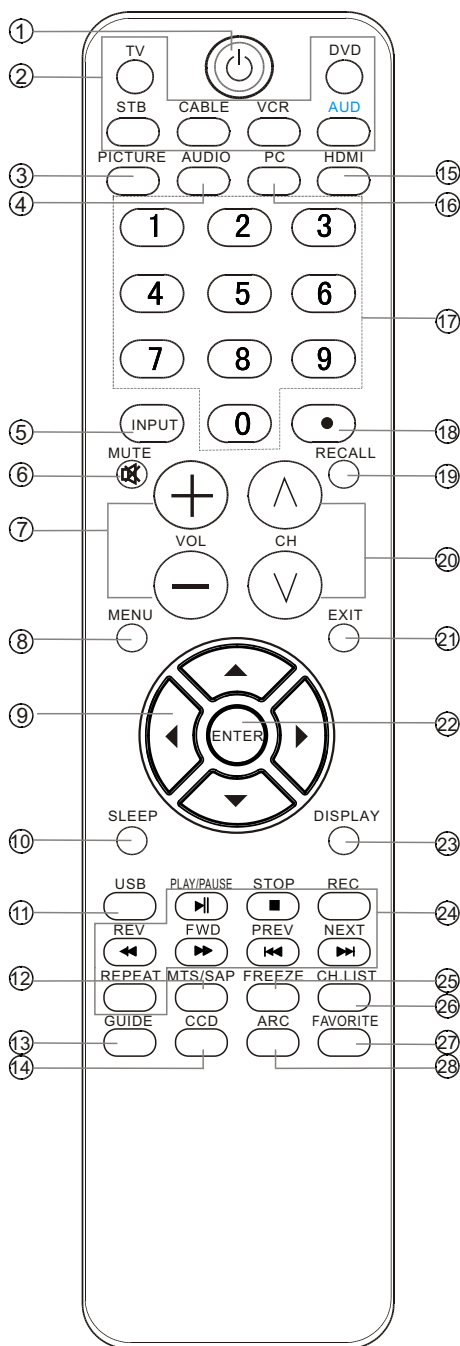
1
2
TV
DVD
STB
CABLE
VCR
AUD
3
PICTURE
AUDIO
PC
HDMI
15
4
16
1 2 3
4 5 6
7 8 9
17
0
5
INPUT
•
18
6
MUTE
RECALL
19
7
+
VOL
CH
20
MENU
EXIT
8
21
9
ENTER
22
SLEEP
DISPLAY
10
23
USB
PLAY/PAUSE
STOP
REC
11
24
REV
FWD
PREV
NEXT
12
REPEAT
MTS/SAP
FREEZE
CH.LIST
25
26
GUIDE
CCD
ARC
FAVORITE
13
27
14
28